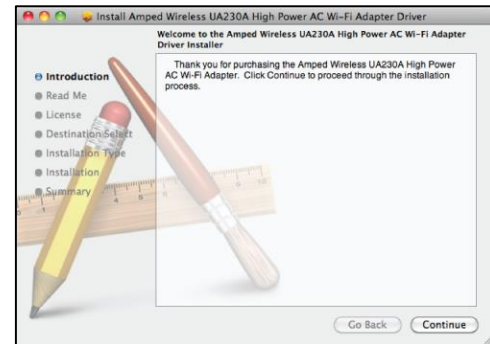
Install Amped Wireless UA230A High Power AC Wi-Fi Adapter Driver

Welcome to the Amped Wireless UA230A High Power AC Wi-Fi Adapter Driver Installer

Introduction
Read Me
License
Destination Select
Installation Type
Installation
Summary

Thank you for purchasing the Amped Wireless UA230A High Power AC Wi-Fi Adapter. Click Continue to proceed through the installation process.

Go Back
Continue